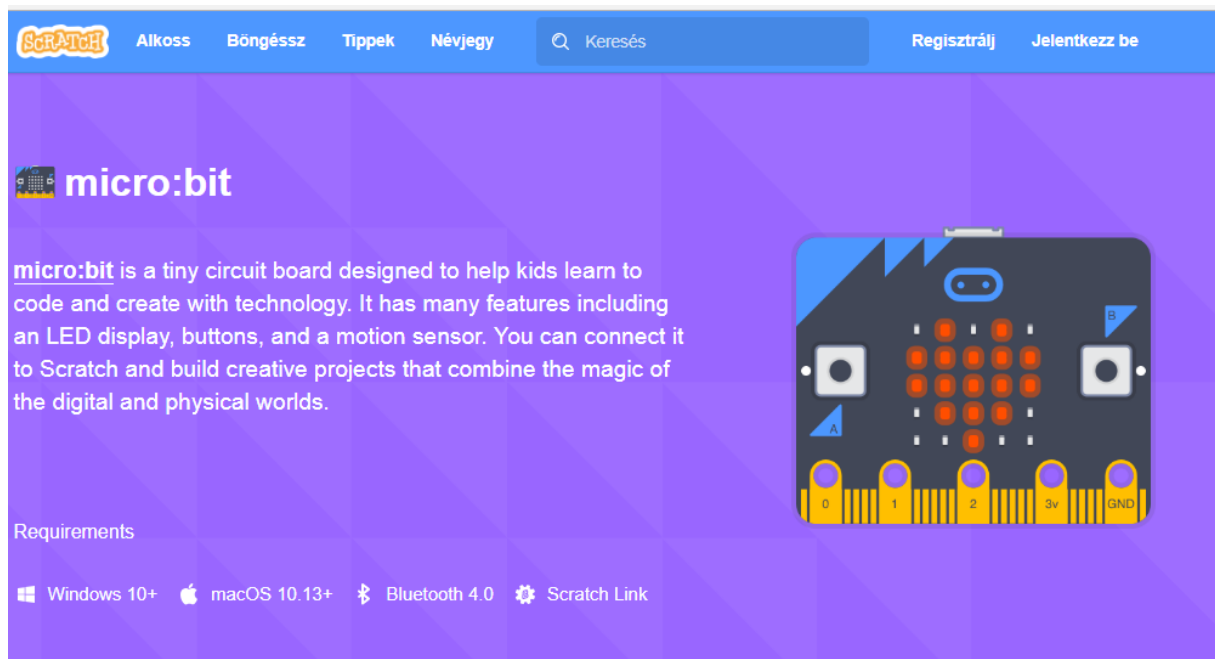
SCRATCH Alkoss Böngéssz Tippek Névjegy Keresés Regisztrálj Jelentkezz be

micro:bit

micro:bit is a tiny circuit board designed to help kids learn to code and create with technology. It has many features including an LED display, buttons, and a motion sensor. You can connect it to Scratch and build creative projects that combine the magic of the digital and physical worlds.

B
A
0 1 2 3v GND

Requirements

Windows 10+ macOS 10.13+ Bluetooth 4.0 Scratch Link